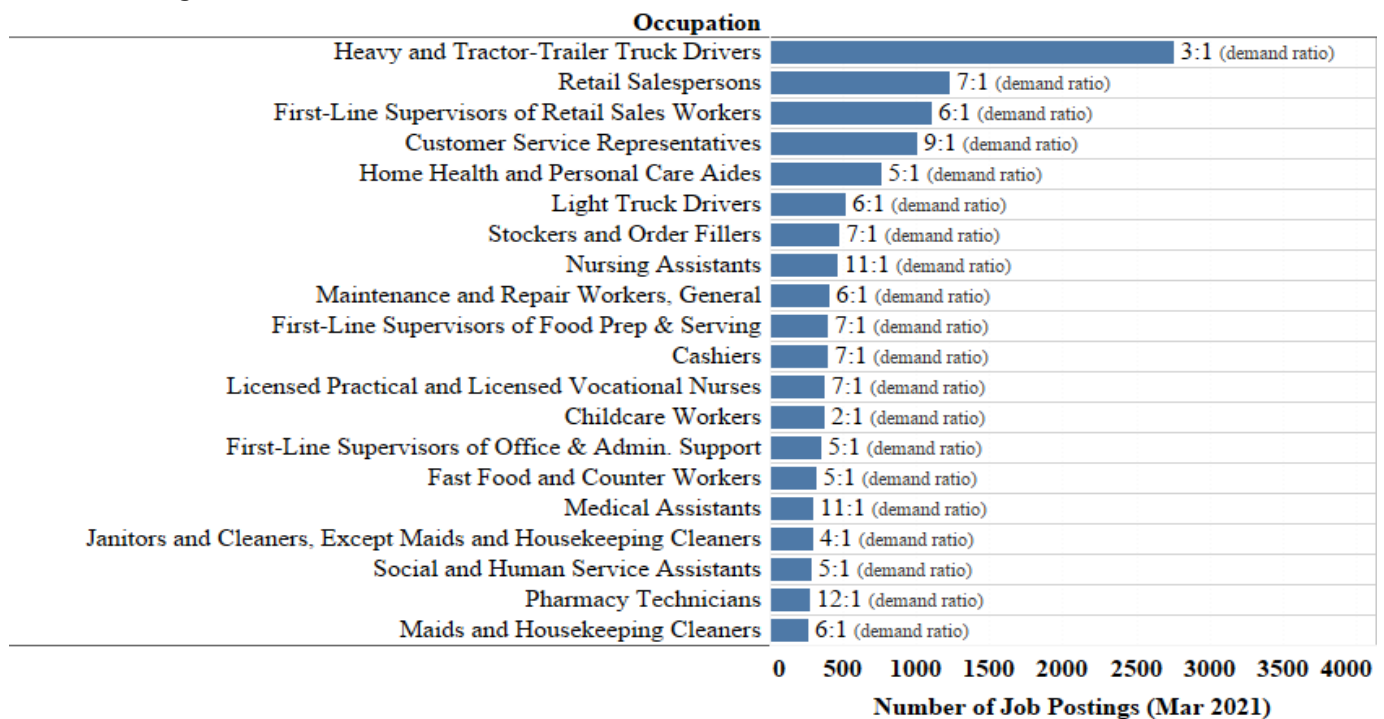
Occupation

| Occupation | |
|---|---|
| Heavy and Tractor-Trailer Truck Drivers | 3:1 (demand ratio) |
| Retail Salespersons | 7:1 (demand ratio) |
| First-Line Supervisors of Retail Sales Workers | 6:1 (demand ratio) |
| Customer Service Representatives | 9:1 (demand ratio) |
| Home Health and Personal Care Aides | 5:1 (demand ratio) |
| Light Truck Drivers | 6:1 (demand ratio) |
| Stockers and Order Fillers | 7:1 (demand ratio) |
| Nursing Assistants | 11:1 (demand ratio) |
| Maintenance and Repair Workers, General | 6:1 (demand ratio) |
| First-Line Supervisors of Food Prep & Serving | 7:1 (demand ratio) |
| Cashiers | 7:1 (demand ratio) |
| Licensed Practical and Licensed Vocational Nurses | 7:1 (demand ratio) |
| Childcare Workers | 2:1 (demand ratio) |
| First-Line Supervisors of Office & Admin. Support | 5:1 (demand ratio) |
| Fast Food and Counter Workers | 5:1 (demand ratio) |
| Medical Assistants | 11:1 (demand ratio) |
| Janitors and Cleaners, Except Maids and Housekeeping Cleaners | 4:1 (demand ratio) |
| Social and Human Service Assistants | 5:1 (demand ratio) |
| Pharmacy Technicians | 12:1 (demand ratio) |
| Maids and Housekeeping Cleaners | 6:1 (demand ratio) |

0 500 1000 1500 2000 2500 3000 3500 4000

Number of Job Postings (Mar 2021)